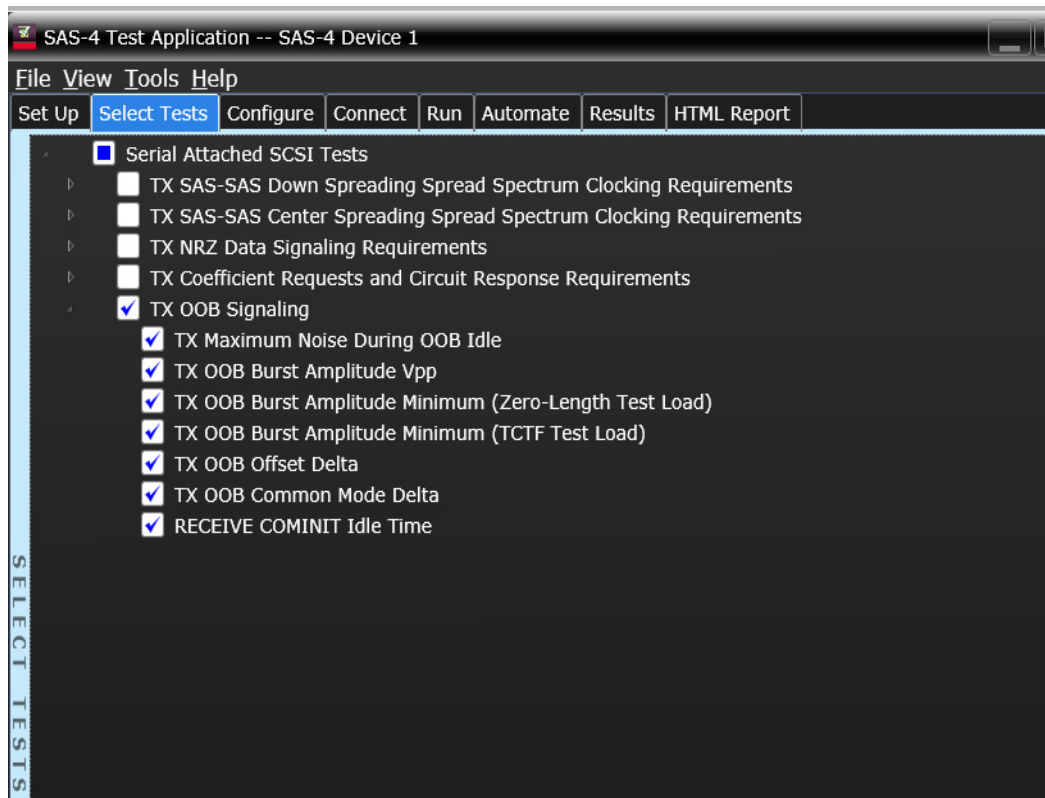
SAS-4 Test Application -- SAS-4 Device 1

File View Tools Help

Set Up Select Tests Configure Connect Run Automate Results HTML Report

Serial Attached SCSI Tests
TX SAS-SAS Down Spreading Spread Spectrum Clocking Requirements
TX SAS-SAS Center Spreading Spread Spectrum Clocking Requirements
TX NRZ Data Signaling Requirements
TX Coefficient Requests and Circuit Response Requirements
TX OOB Signaling
TX Maximum Noise During OOB Idle
TX OOB Burst Amplitude Vpp
TX OOB Burst Amplitude Minimum (Zero-Length Test Load)
TX OOB Burst Amplitude Minimum (TCTF Test Load)
TX OOB Offset Delta
TX OOB Common Mode Delta
RECEIVE COMINIT Idle Time

SELECT TESTS